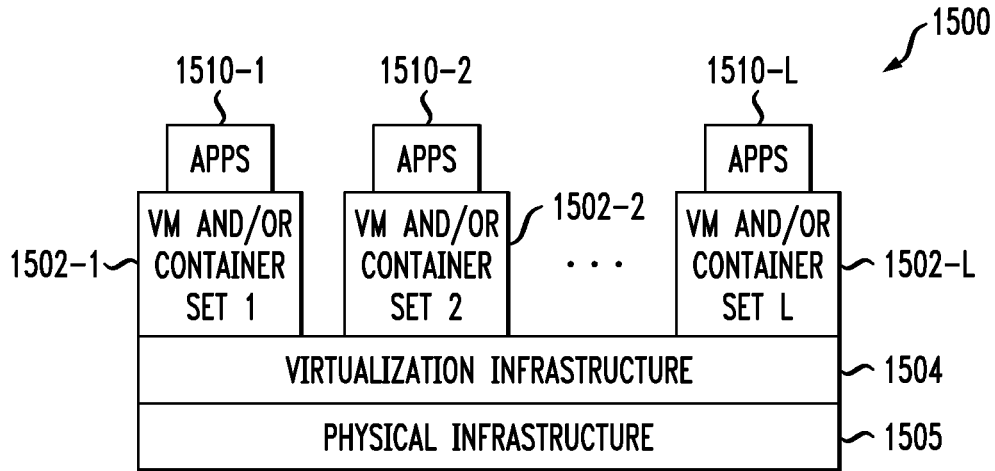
1500

1510–1
APPS
1502–1
VM AND/OR CONTAINER SET 1

1510–2
APPS
1502–2
VM AND/OR CONTAINER SET 2

. . .

1510–L
APPS
VM AND/OR CONTAINER SET L
1502–L

VIRTUALIZATION INFRASTRUCTURE
1504

PHYSICAL INFRASTRUCTURE
1505